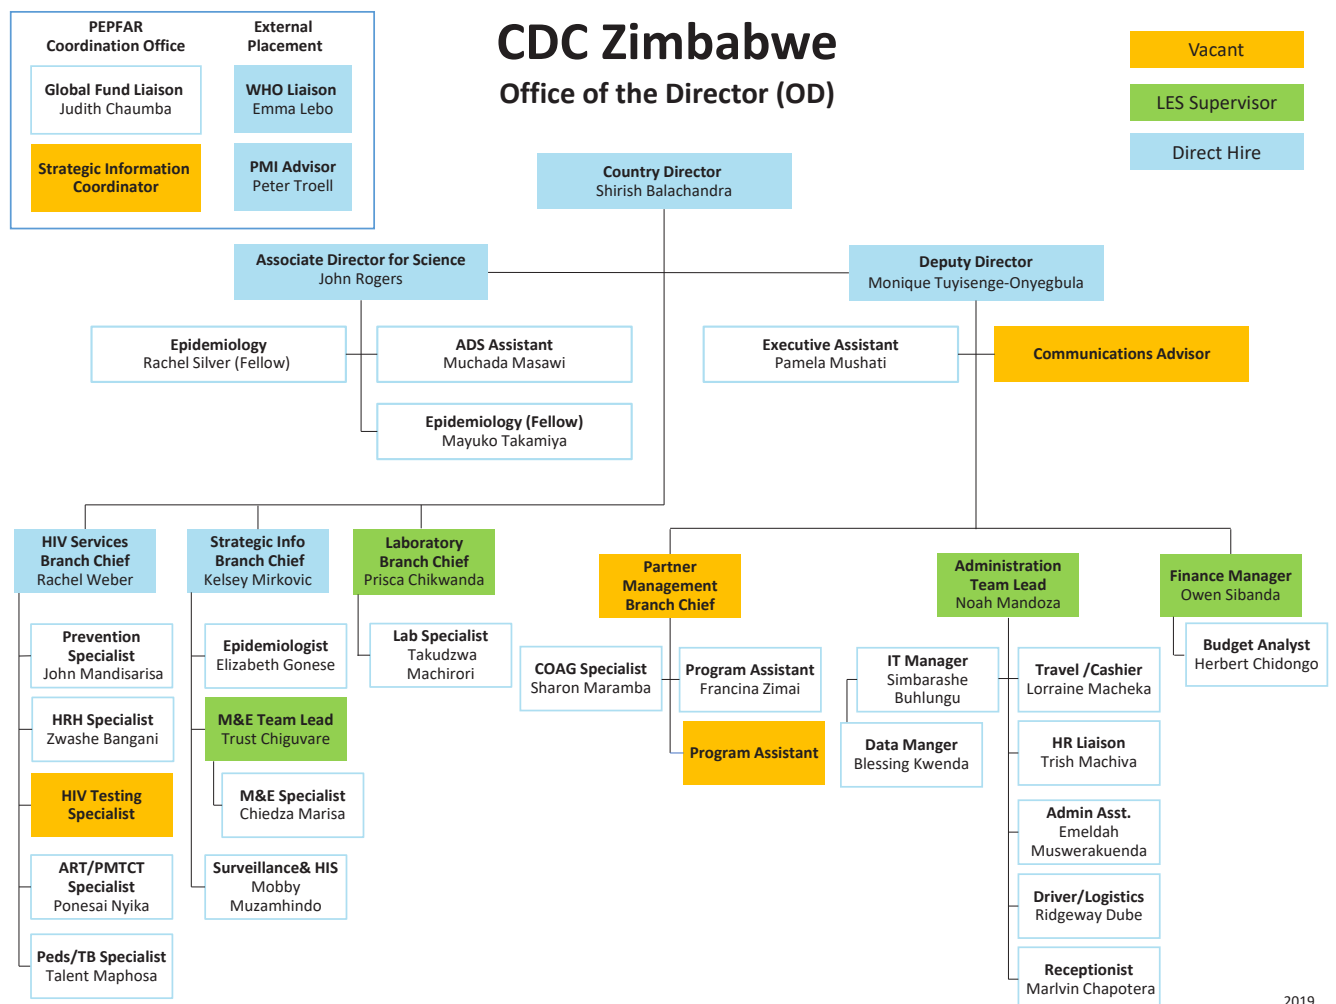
PEPFAR Coordination Office

External Placement

Global Fund Liaison
Judith Chaumba

WHO Liaison
Emma Lebo

Strategic Information Coordinator

PMI Advisor
Peter Troell

CDC Zimbabwe
Office of the Director (OD)

Vacant

LES Supervisor

Direct Hire

Country Director
Shirish Balachandra

Associate Director for Science
John Rogers

Deputy Director
Monique Tuyisenge-Onyegbula

Epidemiology
Rachel Silver (Fellow)

ADS Assistant
Muchada Masawi

Epidemiology (Fellow)
Mayuko Takamiya

Executive Assistant
Pamela Mushati

Communications Advisor

HIV Services Branch Chief
Rachel Weber

Strategic Info Branch Chief
Kelsey Mirkovic

Laboratory Branch Chief
Prisca Chikwanda

Partner Management Branch Chief

Administration Team Lead
Noah Mandoza

Finance Manager
Owen Sibanda

Prevention Specialist
John Mandisarisa

HRH Specialist
Zwashe Bangani

HIV Testing Specialist

ART/PMTCT Specialist
Ponesai Nyika

Peds/TB Specialist
Talent Maphosa

Epidemiologist
Elizabeth Gonese

M&E Team Lead
Trust Chiguvare

M&E Specialist
Chiedza Marisa

Surveillance& HIS
Mobby Muzamhindo

Lab Specialist
Takudzwa Machirori

COAG Specialist
Sharon Maramba

Program Assistant
Francina Zimai

Program Assistant

IT Manager
Simbarashe Buhlungu

Data Manger
Blessing Kwenda

Travel /Cashier
Lorraine Macheka

HR Liaison
Trish Machiva

Admin Asst.
Emeldah Muswerakuenda

Driver/Logistics
Ridgeway Dube

Receptionist
Marlvin Chapotera

Budget Analyst
Herbert Chidongo

2019